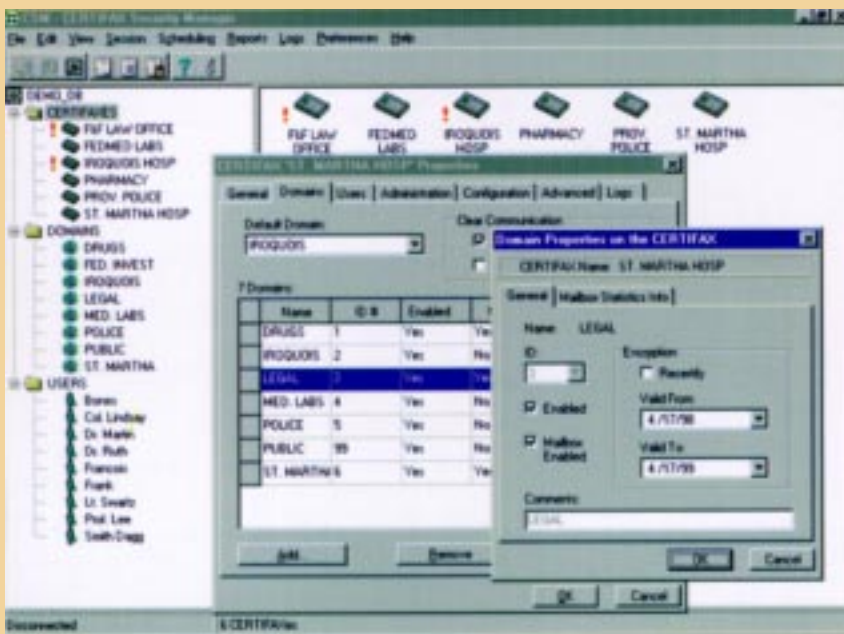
CCSM - CERTIFAX Security Manager

File Edit View Session Scheduling Reports Logs Preferences Help

DEMO_DB
CERTIFAXES
F&F LAW OFFICE
FEDMED LABS
IROQUOIS HOSP
PHARMACY
PROV. POLICE
ST. MARTHA HOSP
DOMAINS
DRUGS
FED. INVEST
IROQUOIS
LEGAL
MED. LABS
POLICE
PUBLIC
ST. MARTHA
USERS
Bones
Col. Lindsay
Dr. Martin
Dr. Ruth
Francois
Frank
Lt. Swaltz
Prof. Lee
Smith Dagg

F&F LAW OFFICE
FEDMED LABS
IROQUOIS HOSP
PHARMACY
PROV. POLICE
ST. MARTHA HOSP

CERTIFAX "ST. MARTHA HOSP" Properties

General | Domains | Users | Administration | Configuration | Advanced | Logs

Default Domain:
IROQUOIS

Clear Communication

7 Domains:

| Name | ID # | Enabled | |
|---|---|---|---|
| DRUGS | 1 | Yes | Yes |
| IROQUOIS | 2 | Yes | No |
| LEGAL | 3 | Yes | Yes |
| MED. LABS | 4 | Yes | No |
| POLICE | 5 | Yes | No |
| PUBLIC | 99 | Yes | No |
| ST. MARTHA | 6 | Yes | Yes |

Add... Remove

OK Cancel

Domain Properties on the CERTIFAX

CERTIFAX Name: ST. MARTHA HOSP

General | Mailbox Statistics Info

Name: LEGAL

ID:
3

Enabled

Mailbox Enabled

Encryption
Recently

Valid From:
4 /17/98

Valid To:
4 /17/99

Comments:
LEGAL

OK Cancel

Disconnected
6 CERTIFAXes